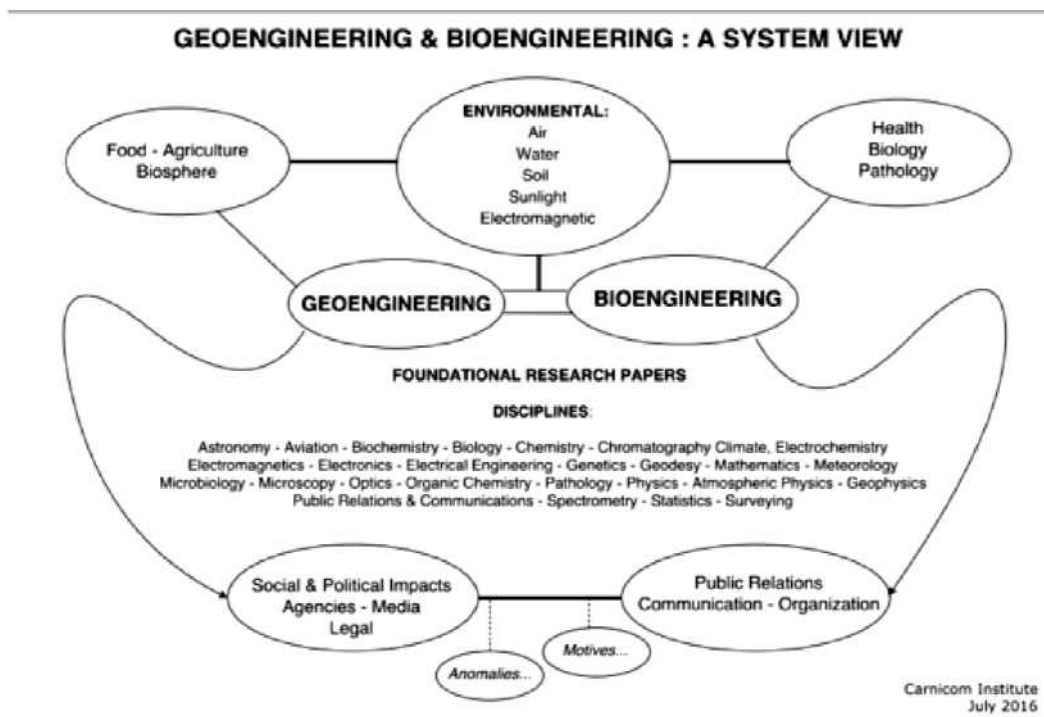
GEOENGINEERING & BIOENGINEERING : A SYSTEM VIEW

Food - Agriculture
Biosphere

ENVIRONMENTAL:
Air
Water
Soil
Sunlight
Electromagnetic

Health
Biology
Pathology

GEOENGINEERING

BIOENGINEERING

FOUNDATIONAL RESEARCH PAPERS

DISCIPLINES:

Astronomy - Aviation - Biochemistry - Biology - Chemistry - Chromatography Climate, Electrochemistry Electromagnetics - Electronics - Electrical Engineering - Genetics - Geodesy - Mathematics - Meteorology Microbiology - Microscopy - Optics - Organic Chemistry - Pathology - Physics - Atmospheric Physics - Geophysics Public Relations & Communications - Spectrometry - Statistics - Surveying

Social & Political Impacts
Agencies - Media
Legal

Public Relations
Communication - Organization

Motives...

Anomalies...

Carnicom Institute
July 2016